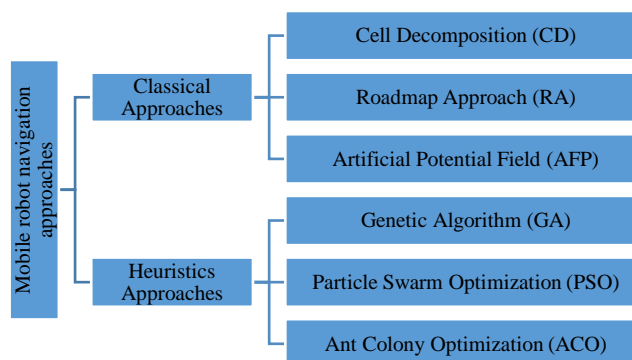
Mobile robot navigation approaches

Classical Approaches

Cell Decomposition (CD)

Roadmap Approach (RA)

Artificial Potential Field (AFP)

Heuristics Approaches

Genetic Algorithm (GA)

Particle Swarm Optimization (PSO)

Ant Colony Optimization (ACO)